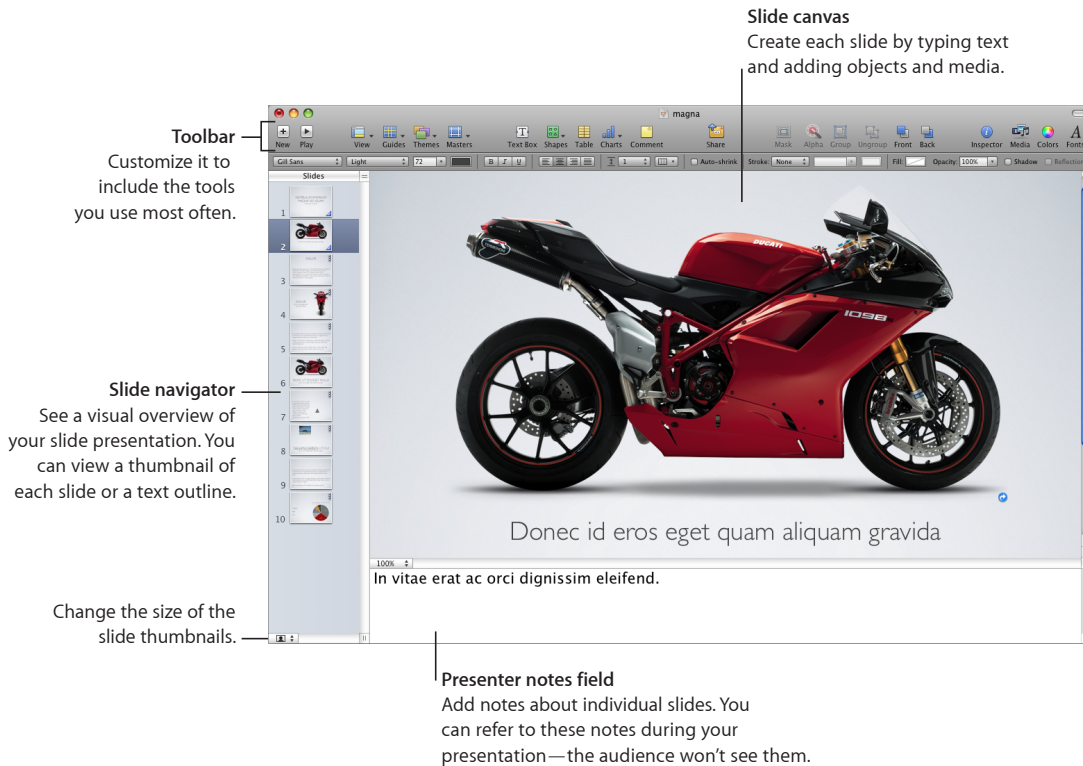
Slide canvas
Create each slide by typing text and adding objects and media.

Toolbar
Customize it to include the tools you use most often.

magna

New Play View Guides Themes Masters Text Box Shapes Table Charts Comment Share Mask Alpha Group Ungroup Front Back Inspector Media Colors Fonts

Gill Sans Light 72 B I U 1 Auto-shrink Stroke: None Fill: Opacity: 100% Shadow Reflection

Slides

1
2
3
4
5
6
7
8
9
10

DUCATI
1098

Donec id eros eget quam aliquam gravida

100%

In vitae erat ac orci dignissim eleifend.

Slide navigator
See a visual overview of your slide presentation. You can view a thumbnail of each slide or a text outline.

Change the size of the slide thumbnails.

Presenter notes field
Add notes about individual slides. You can refer to these notes during your presentation—the audience won't see them.